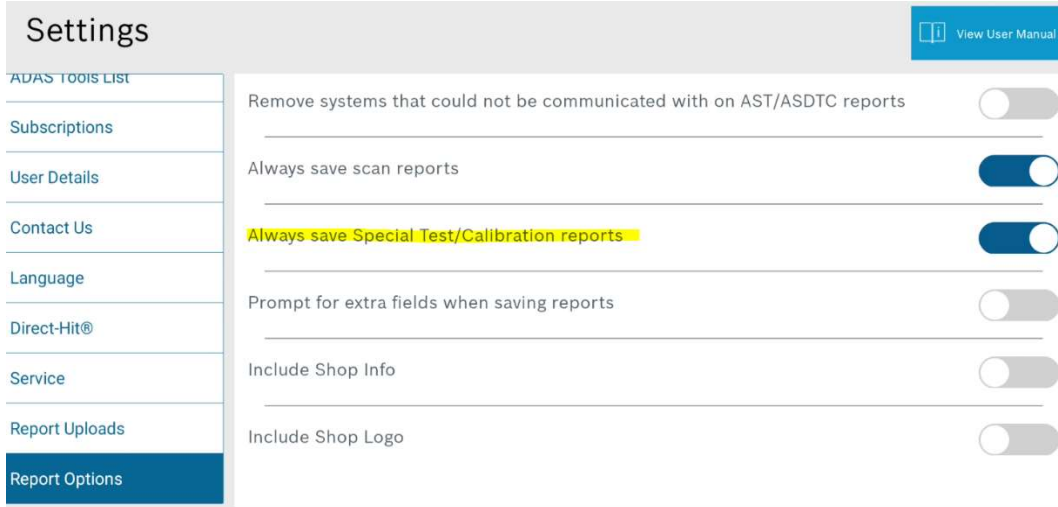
Settings

View User Manual

ADAS Tools List

Subscriptions

User Details

Contact Us

Language

Direct-Hit®

Service

Report Uploads

Report Options

Remove systems that could not be communicated with on AST/ASDTC reports

Always save scan reports

Always save Special Test/Calibration reports

Prompt for extra fields when saving reports

Include Shop Info

Include Shop Logo